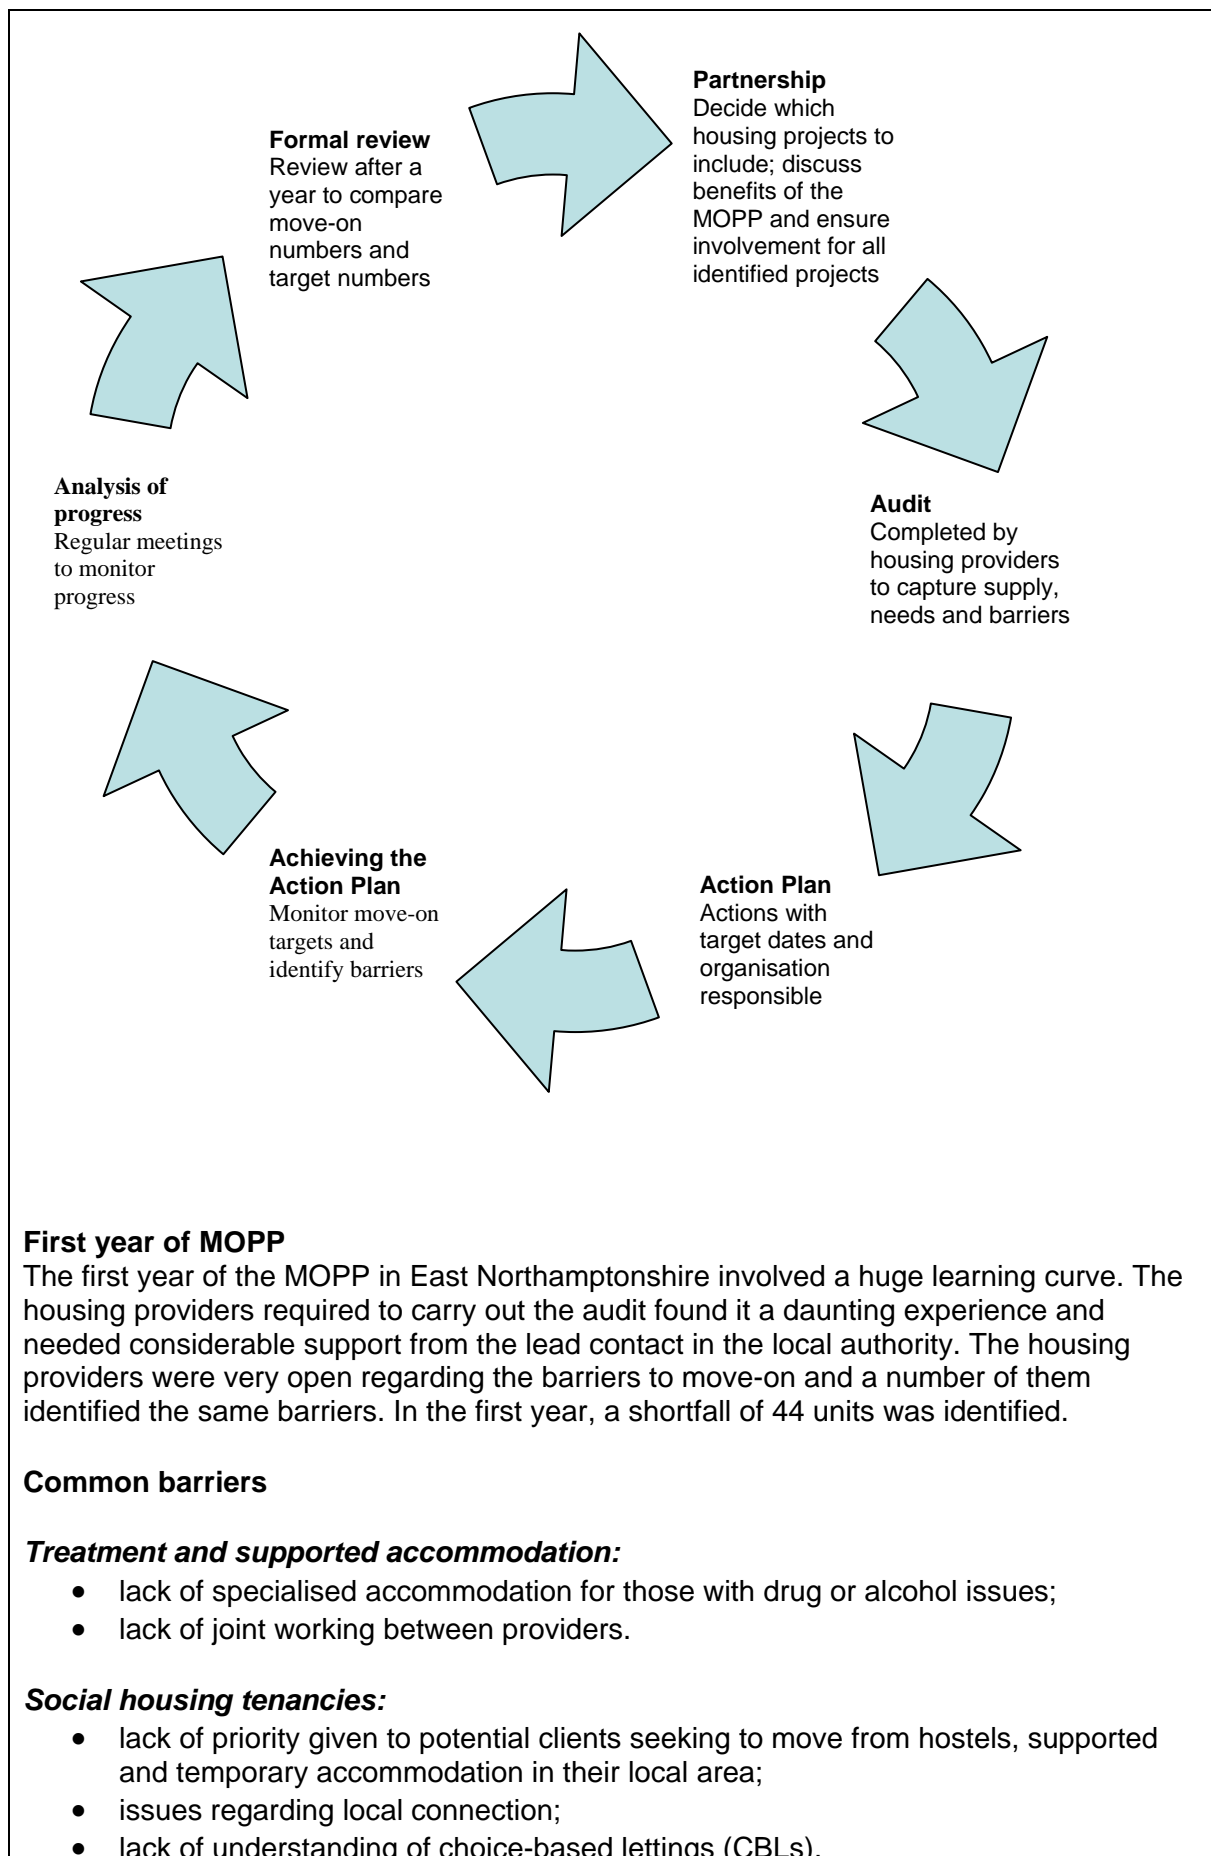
**Formal review**
Review after a year to compare move-on numbers and target numbers

**Partnership**
Decide which housing projects to include; discuss benefits of the MOPP and ensure involvement for all identified projects

**Audit**
Completed by housing providers to capture supply, needs and barriers

**Action Plan**
Actions with target dates and organisation responsible

**Achieving the Action Plan**
Monitor move-on targets and identify barriers

**Analysis of progress**
Regular meetings to monitor progress

**First year of MOPP**
The first year of the MOPP in East Northamptonshire involved a huge learning curve. The housing providers required to carry out the audit found it a daunting experience and needed considerable support from the lead contact in the local authority. The housing providers were very open regarding the barriers to move-on and a number of them identified the same barriers. In the first year, a shortfall of 44 units was identified.

**Common barriers**

***Treatment and supported accommodation:***
- lack of specialised accommodation for those with drug or alcohol issues;
- lack of joint working between providers.

***Social housing tenancies:***
- lack of priority given to potential clients seeking to move from hostels, supported and temporary accommodation in their local area;
- issues regarding local connection;
- lack of understanding of choice-based lettings (CBLs).